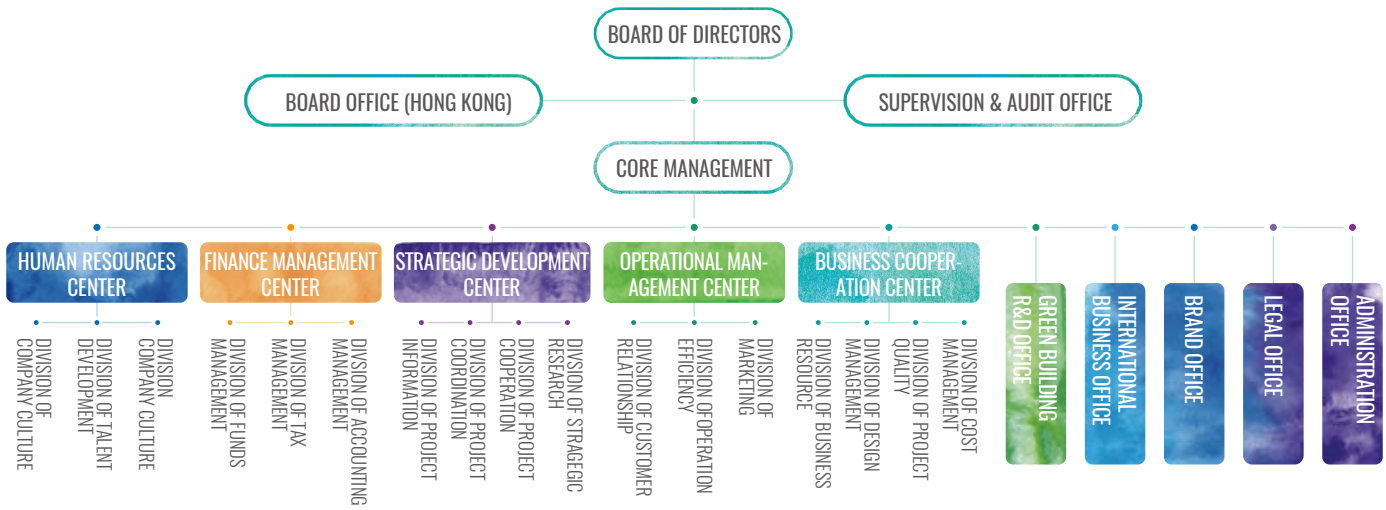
BOARD OF DIRECTORS

BOARD OFFICE (HONG KONG)

SUPERVISION & AUDIT OFFICE

CORE MANAGEMENT

HUMAN RESOURCES CENTER

DIVISION OF COMPANY CULTURE

DIVISION OF TALENT DEVELOPMENT

DIVISION COMPANY CULTURE

FINANCE MANAGEMENT CENTER

DIVISION OF FUNDS MANAGEMENT

DIVISION OF TAX MANAGEMENT

DIVISION OF ACCOUNTING MANAGEMENT

STRATEGIC DEVELOPMENT CENTER

DIVISION OF PROJECT INFORMATION

DIVISION OF PROJECT COORDINATION

DIVISION OF PROJECT COOPERATION

DIVISION OF STRAGEGIC RESEARCH

OPERATIONAL MANAGEMENT CENTER

DIVISION OF CUSTOMER RELATIONSHIP

DIVISION OF OPERATION EFFICIENCY

DIVISION OF MARKETING

BUSINESS COOPERATION CENTER

DIVISION OF BUSINESS RESOURCE

DIVISION OF DESIGN MANAGEMENT

DIVISION OF PROJECT QUALITY

DIVISION OF COST MANAGEMENT

GREEN BUILDING R&D OFFICE

INTERNATIONAL BUSINESS OFFICE

BRAND OFFICE

LEGAL OFFICE

ADMINISTRATION OFFICE